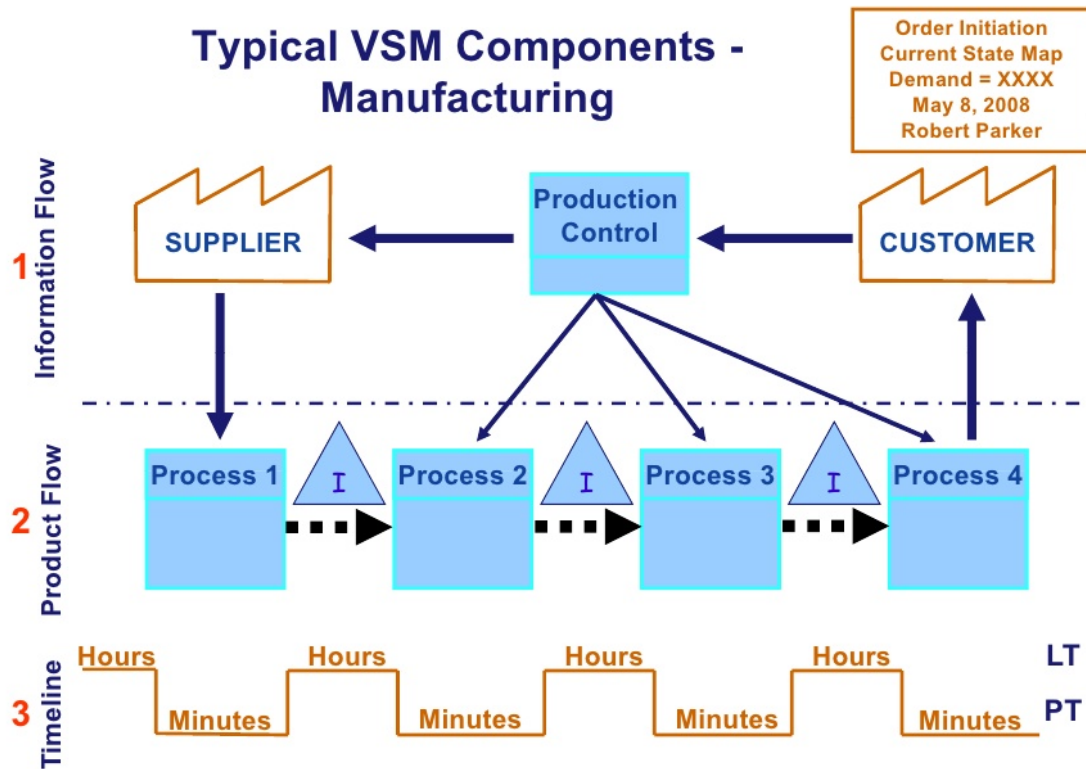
Typical VSM Components - Manufacturing

Order Initiation
Current State Map
Demand = XXXX
May 8, 2008
Robert Parker

1 Information Flow

SUPPLIER

Production Control

CUSTOMER

2 Product Flow

Process 1

I

Process 2

I

Process 3

I

Process 4

3 Timeline

Hours

Minutes

Hours

Minutes

Hours

Minutes

Hours

Minutes

LT

PT